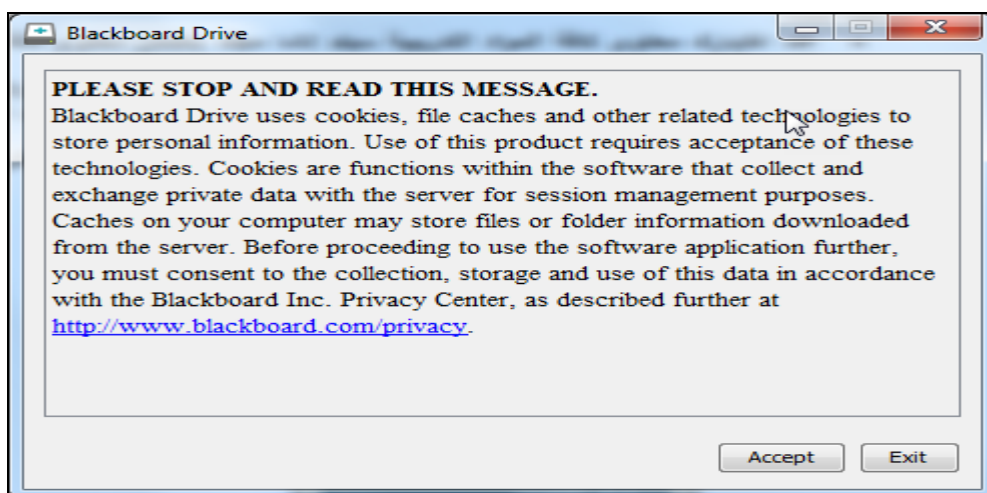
Blackboard Drive

PLEASE STOP AND READ THIS MESSAGE.
Blackboard Drive uses cookies, file caches and other related technologies to store personal information. Use of this product requires acceptance of these technologies. Cookies are functions within the software that collect and exchange private data with the server for session management purposes. Caches on your computer may store files or folder information downloaded from the server. Before proceeding to use the software application further, you must consent to the collection, storage and use of this data in accordance with the Blackboard Inc. Privacy Center, as described further at http://www.blackboard.com/privacy.

Accept
Exit